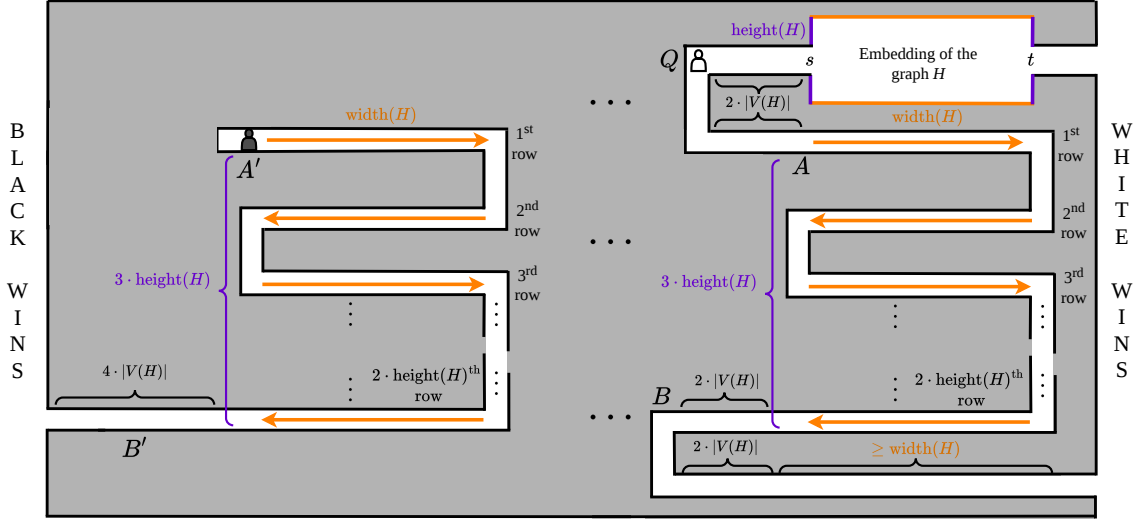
B
L
A
C
K

W
I
N
S

width($H$)

$A'$

1$^{st}$ row

2$^{nd}$ row

3$^{rd}$ row

$3 \cdot \text{height}(H)$

$2 \cdot \text{height}(H)^{\text{th}}$ row

$4 \cdot |V(H)|$

$B'$

. . .

. . .

. . .

height($H$)

Embedding of the graph $H$

$Q$

$s$

$t$

$2 \cdot |V(H)|$

width($H$)

$A$

1$^{st}$ row

2$^{nd}$ row

3$^{rd}$ row

$3 \cdot \text{height}(H)$

$2 \cdot \text{height}(H)^{\text{th}}$ row

$B$

$2 \cdot |V(H)|$

$2 \cdot |V(H)|$

$\geq$ width($H$)

W
H
I
T
E

W
I
N
S